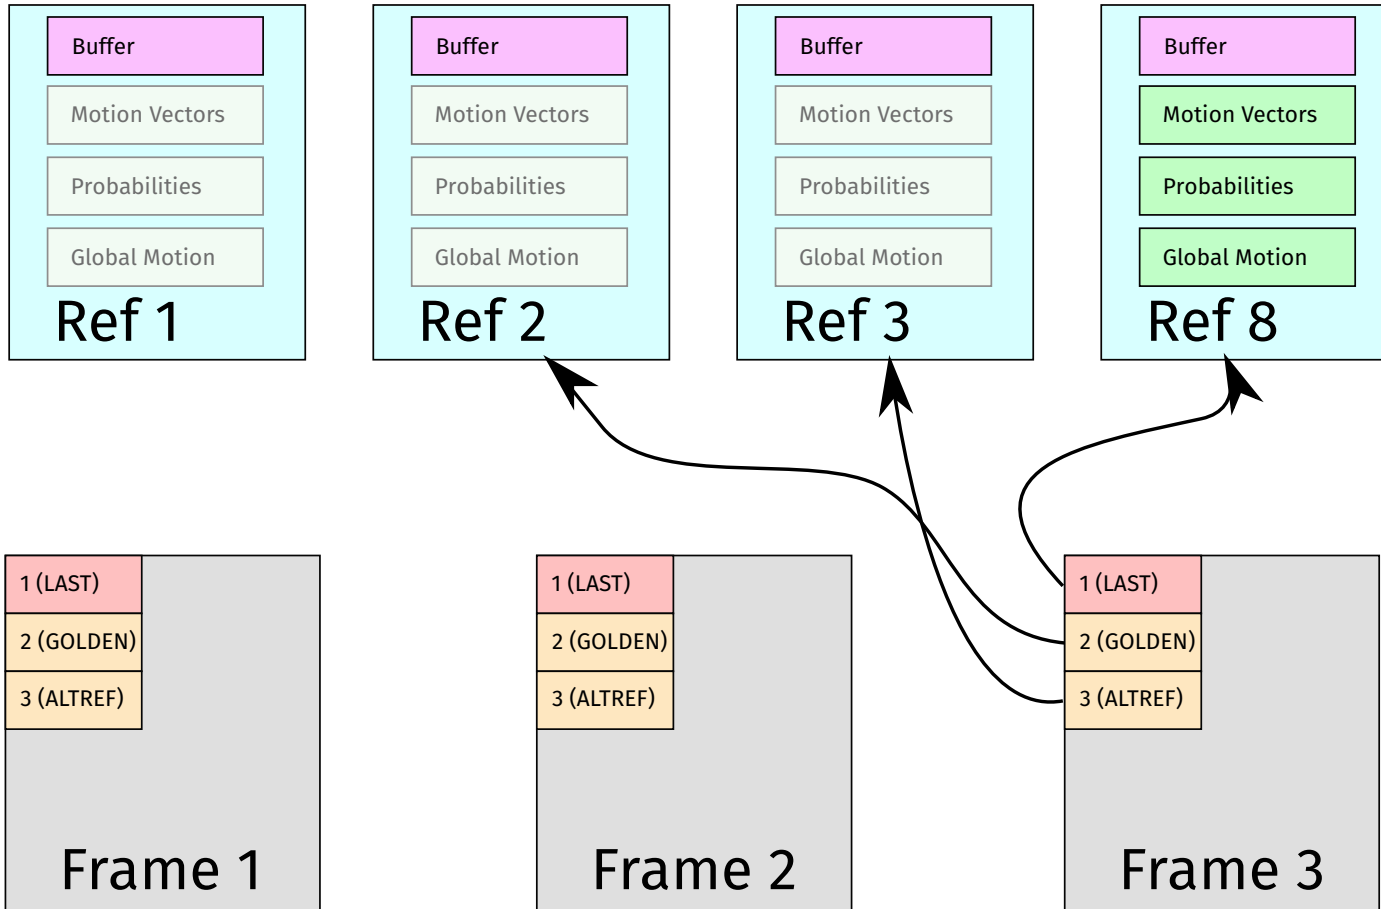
Buffer
Motion Vectors
Probabilities
Global Motion
Ref 1

Buffer
Motion Vectors
Probabilities
Global Motion
Ref 2

Buffer
Motion Vectors
Probabilities
Global Motion
Ref 3

Buffer
Motion Vectors
Probabilities
Global Motion
Ref 8

1 (LAST)
2 (GOLDEN)
3 (ALTREF)
Frame 1

1 (LAST)
2 (GOLDEN)
3 (ALTREF)
Frame 2

1 (LAST)
2 (GOLDEN)
3 (ALTREF)
Frame 3